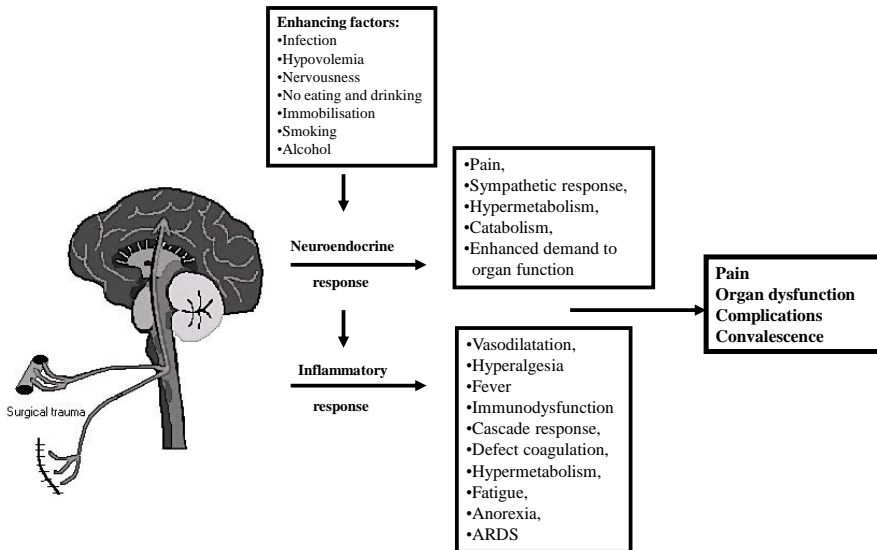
Enhancing factors:
•Infection
•Hypovolemia
•Nervousness
•No eating and drinking
•Immobilisation
•Smoking
•Alcohol

•Pain,
•Sympathetic response,
•Hypermetabolism,
•Catabolism,
•Enhanced demand to organ function

Neuroendocrine response

Pain
Organ dysfunction
Complications
Convalescence

Inflammatory response

Surgical trauma

•Vasodilatation,
•Hyperalgesia
•Fever
•Immunodysfunction
•Cascade response,
•Defect coagulation,
•Hypermetabolism,
•Fatigue,
•Anorexia,
•ARDS